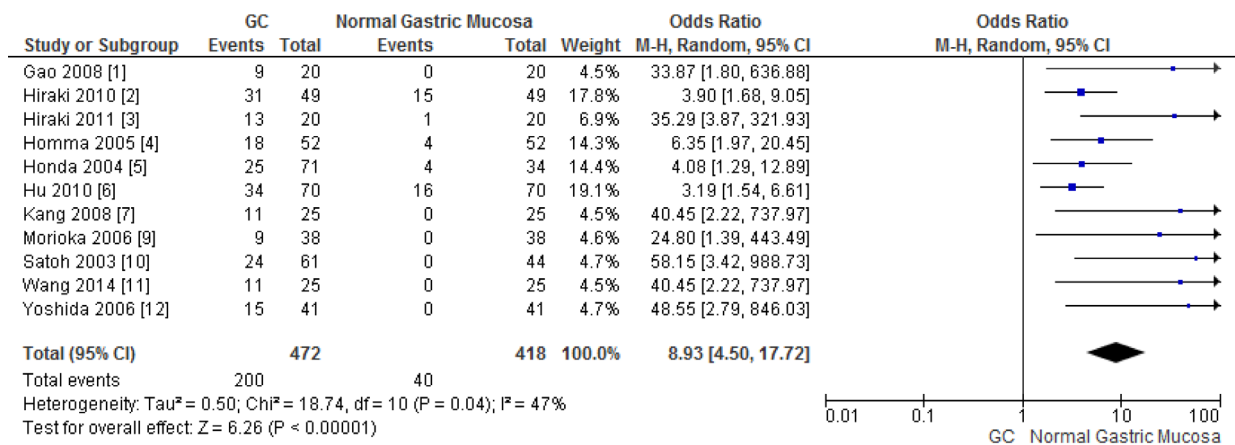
| Study or Subgroup | GC Events | GC Total | Normal Gastric Mucosa Events | Normal Gastric Mucosa Total | Weight | Odds Ratio M-H, Random, 95% CI |
|---|---|---|---|---|---|---|
| Gao 2008 [1] | 9 | 20 | 0 | 20 | 4.5% | 33.87 [1.80, 636.88] |
| Hiraki 2010 [2] | 31 | 49 | 15 | 49 | 17.8% | 3.90 [1.68, 9.05] |
| Hiraki 2011 [3] | 13 | 20 | 1 | 20 | 6.9% | 35.29 [3.87, 321.93] |
| Homma 2005 [4] | 18 | 52 | 4 | 52 | 14.3% | 6.35 [1.97, 20.45] |
| Honda 2004 [5] | 25 | 71 | 4 | 34 | 14.4% | 4.08 [1.29, 12.89] |
| Hu 2010 [6] | 34 | 70 | 16 | 70 | 19.1% | 3.19 [1.54, 6.61] |
| Kang 2008 [7] | 11 | 25 | 0 | 25 | 4.5% | 40.45 [2.22, 737.97] |
| Morioka 2006 [9] | 9 | 38 | 0 | 38 | 4.6% | 24.80 [1.39, 443.49] |
| Satoh 2003 [10] | 24 | 61 | 0 | 44 | 4.7% | 58.15 [3.42, 988.73] |
| Wang 2014 [11] | 11 | 25 | 0 | 25 | 4.5% | 40.45 [2.22, 737.97] |
| Yoshida 2006 [12] | 15 | 41 | 0 | 41 | 4.7% | 48.55 [2.79, 846.03] |
| **Total (95% CI)** | | **472** | | **418** | **100.0%** | **8.93 [4.50, 17.72]** |
| Total events | 200 | | 40 | | | |

Heterogeneity: Tau² = 0.50; Chi² = 18.74, df = 10 (P = 0.04); I² = 47%
Test for overall effect: Z = 6.26 (P < 0.00001)

Odds Ratio
M-H, Random, 95% CI

0.01 0.1 1 10 100
GC Normal Gastric Mucosa